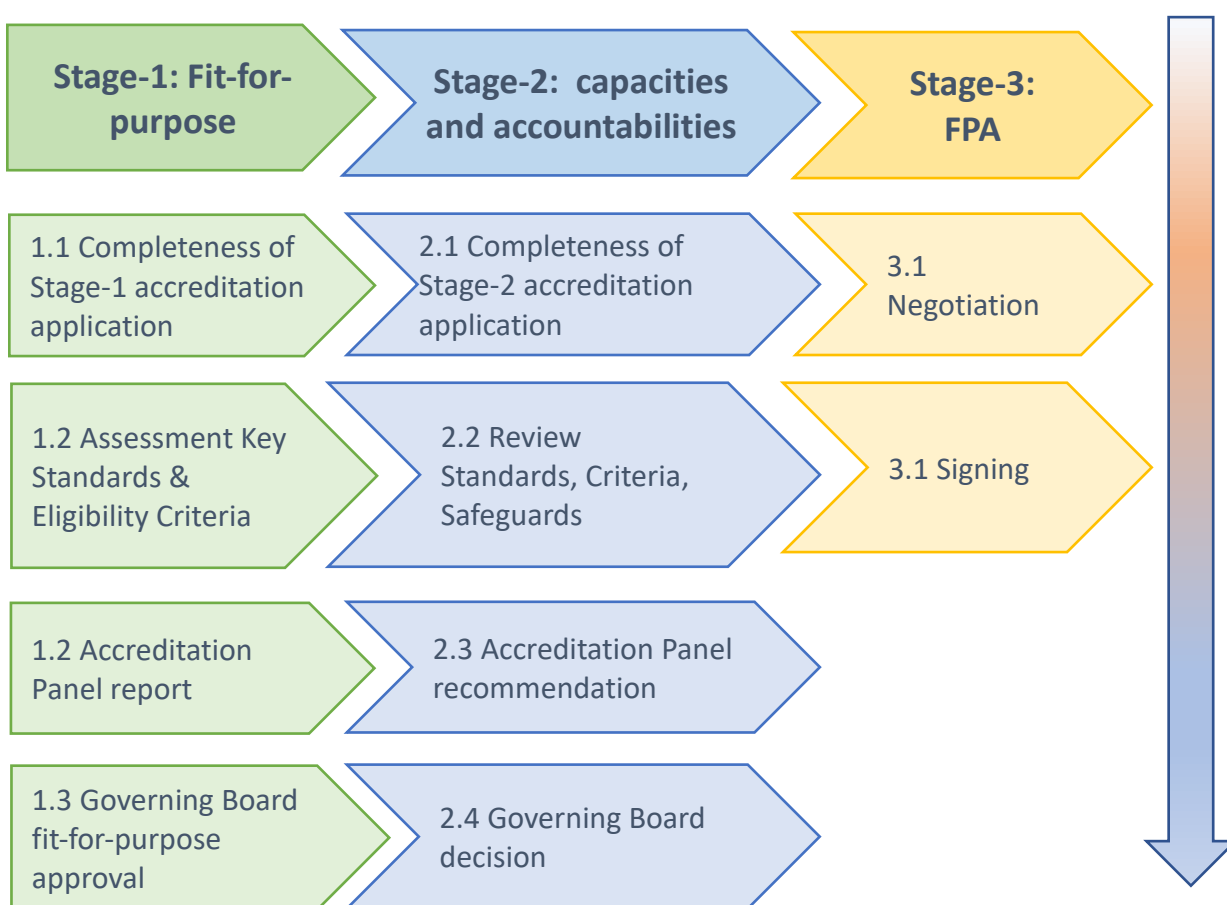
Stage-1: Fit-for-purpose

Stage-2: capacities and accountabilities

Stage-3: FPA

1.1 Completeness of Stage-1 accreditation application

2.1 Completeness of Stage-2 accreditation application

3.1 Negotiation

1.2 Assessment Key Standards & Eligibility Criteria

2.2 Review Standards, Criteria, Safeguards

3.1 Signing

1.2 Accreditation Panel report

2.3 Accreditation Panel recommendation

1.3 Governing Board fit-for-purpose approval

2.4 Governing Board decision